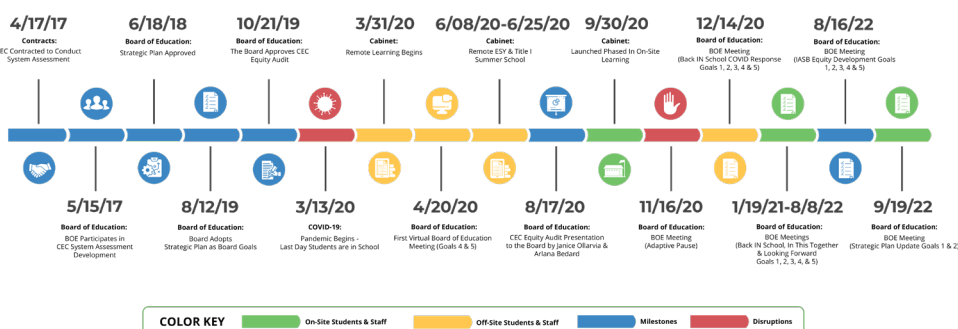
4/17/17
Contracts:
CEC Contracted to Conduct System Assessment

6/18/18
Board of Education:
Strategic Plan Approved

10/21/19
Board of Education:
The Board Approves CEC Equity Audit

3/31/20
Cabinet:
Remote Learning Begins

6/08/20-6/25/20
Cabinet:
Remote ESY & Title I Summer School

9/30/20
Cabinet:
Launched Phased In On-Site Learning

12/14/20
Board of Education:
BOE Meeting
(Back IN School COVID Response Goals 1, 2, 3, 4 & 5)

8/16/22
Board of Education:
BOE Meeting
(IASB Equity Development Goals 1, 2, 3, 4 & 5)

5/15/17
Board of Education:
BOE Participates in CEC System Assessment Development

8/12/19
Board of Education:
Board Adopts Strategic Plan as Board Goals

3/13/20
COVID-19:
Pandemic Begins - Last Day Students are in School

4/20/20
Board of Education:
First Virtual Board of Education Meeting (Goals 4 & 5)

8/17/20
Board of Education:
CEC Equity Audit Presentation to the Board by Janice Ollarvia & Arlana Bedard

11/16/20
Board of Education:
BOE Meeting
(Adaptive Pause)

1/19/21-8/8/22
Board of Education:
BOE Meetings
(Back IN School, In This Together & Looking Forward Goals 1, 2, 3, 4, & 5)

9/19/22
Board of Education:
BOE Meeting
(Strategic Plan Update Goals 1 & 2)

COLOR KEY
On-Site Students & Staff
Off-Site Students & Staff
Milestones
Disruptions